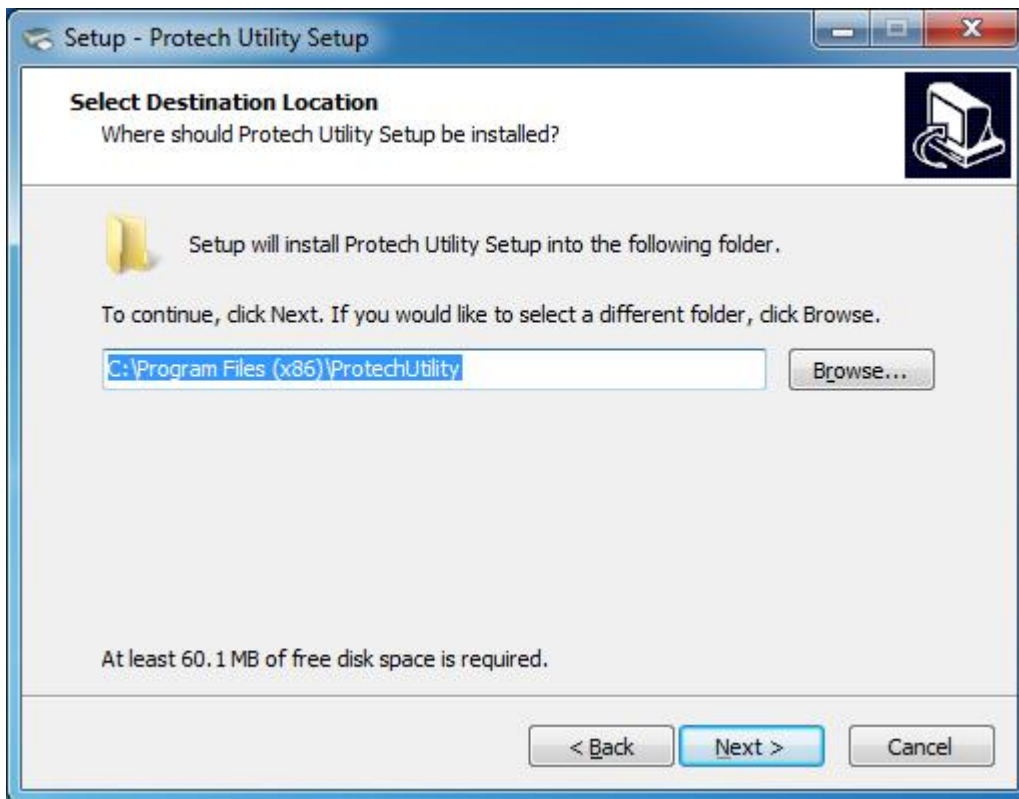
Setup - Protech Utility Setup

Select Destination Location
Where should Protech Utility Setup be installed?

Setup will install Protech Utility Setup into the following folder.

To continue, click Next. If you would like to select a different folder, click Browse.

C:\Program Files (x86)\ProtechUtility

Browse...

At least 60.1 MB of free disk space is required.

< Back

Next >

Cancel